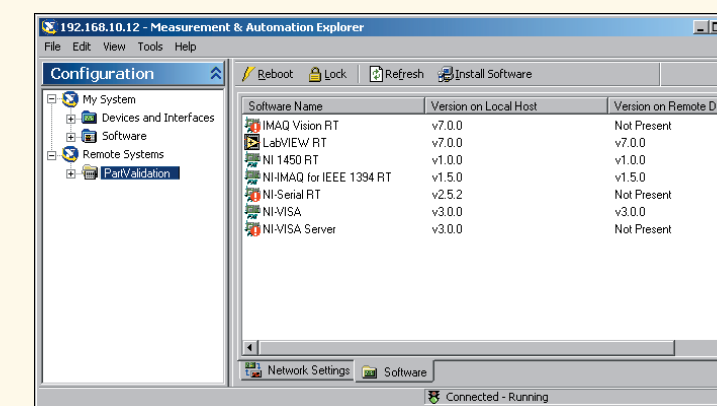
192.168.10.12 - Measurement & Automation Explorer

File Edit View Tools Help

Configuration

My System
Devices and Interfaces
Software
Remote Systems
PartValidation

Reboot Lock Refresh Install Software

| Software Name | Version on Local Host | Version on Remote D |
|---|---|---|
| IMAQ Vision RT | v7.0.0 | Not Present |
| LabVIEW RT | v7.0.0 | v7.0.0 |
| NI 1450 RT | v1.0.0 | v1.0.0 |
| NI-IMAQ for IEEE 1394 RT | v1.5.0 | v1.5.0 |
| NI-Serial RT | v2.5.2 | Not Present |
| NI-VISA | v3.0.0 | v3.0.0 |
| NI-VISA Server | v3.0.0 | Not Present |

Network Settings Software

Connected - Running